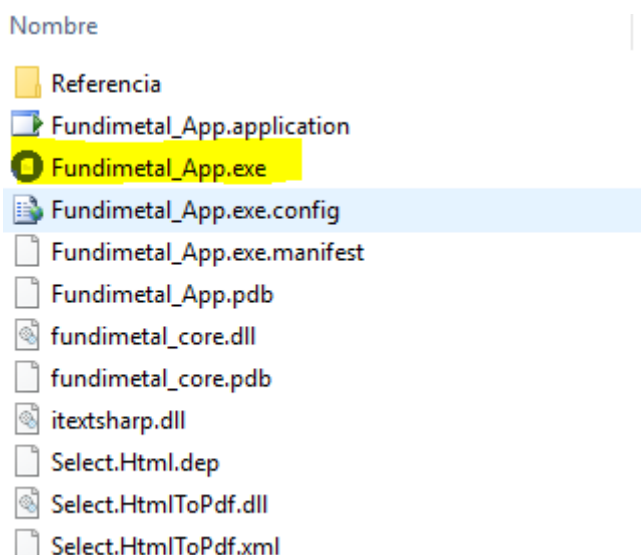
Nombre

Referencia
Fundimetal_App.application
Fundimetal_App.exe
Fundimetal_App.exe.config
Fundimetal_App.exe.manifest
Fundimetal_App.pdb
fundimetal_core.dll
fundimetal_core.pdb
itextsharp.dll
Select.Html.dep
Select.HtmlToPdf.dll
Select.HtmlToPdf.xml